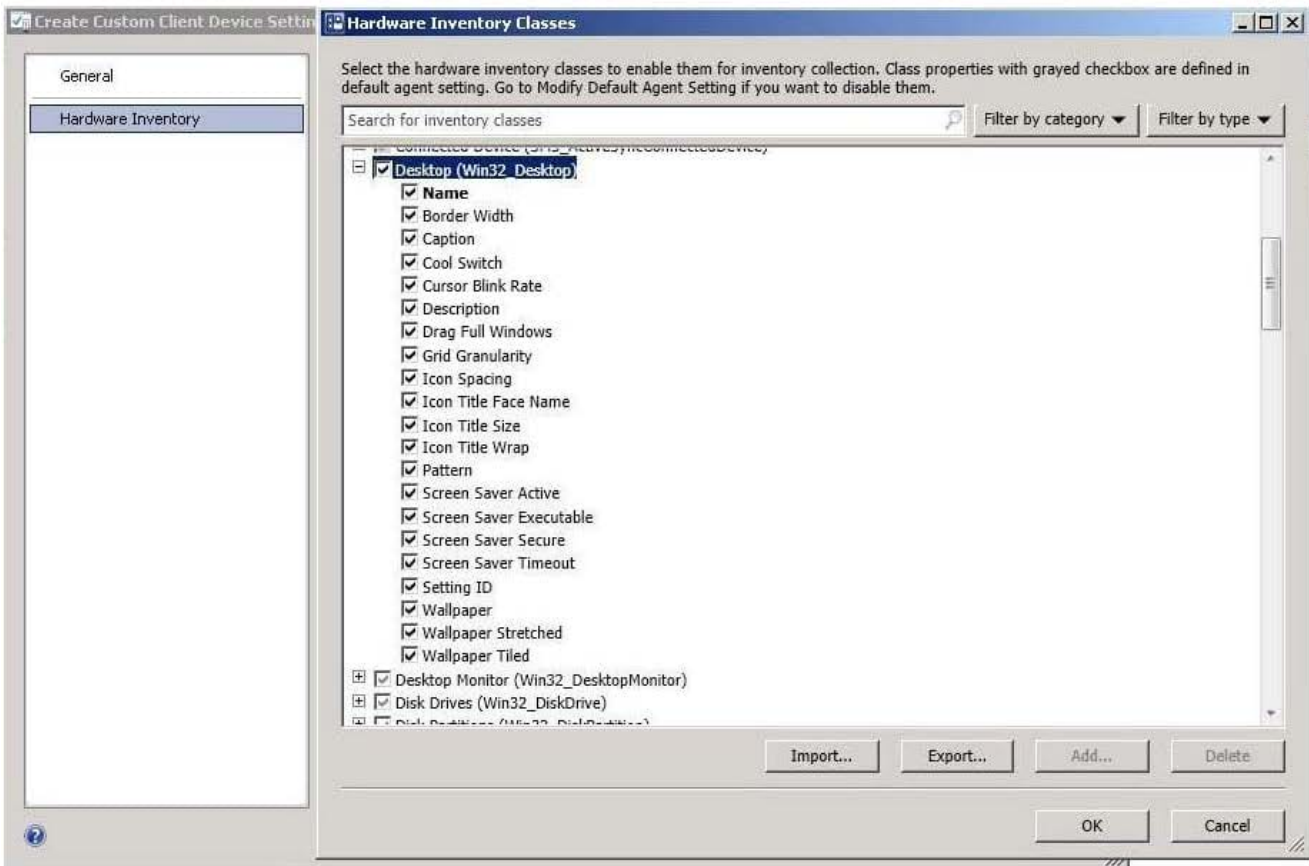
Create Custom Client Device Settin

Hardware Inventory Classes

General

Hardware Inventory

Select the hardware inventory classes to enable them for inventory collection. Class properties with grayed checkbox are defined in default agent setting. Go to Modify Default Agent Setting if you want to disable them.

Search for inventory classes

Filter by category

Filter by type

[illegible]

Desktop (Win32_Desktop)

Name

Border Width

Caption

Cool Switch

Cursor Blink Rate

Description

Drag Full Windows

Grid Granularity

Icon Spacing

Icon Title Face Name

Icon Title Size

Icon Title Wrap

Pattern

Screen Saver Active

Screen Saver Executable

Screen Saver Secure

Screen Saver Timeout

Setting ID

Wallpaper

Wallpaper Stretched

Wallpaper Tiled

Desktop Monitor (Win32_DesktopMonitor)

Disk Drives (Win32_DiskDrive)

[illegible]

Import...

Export...

Add...

Delete

OK

Cancel